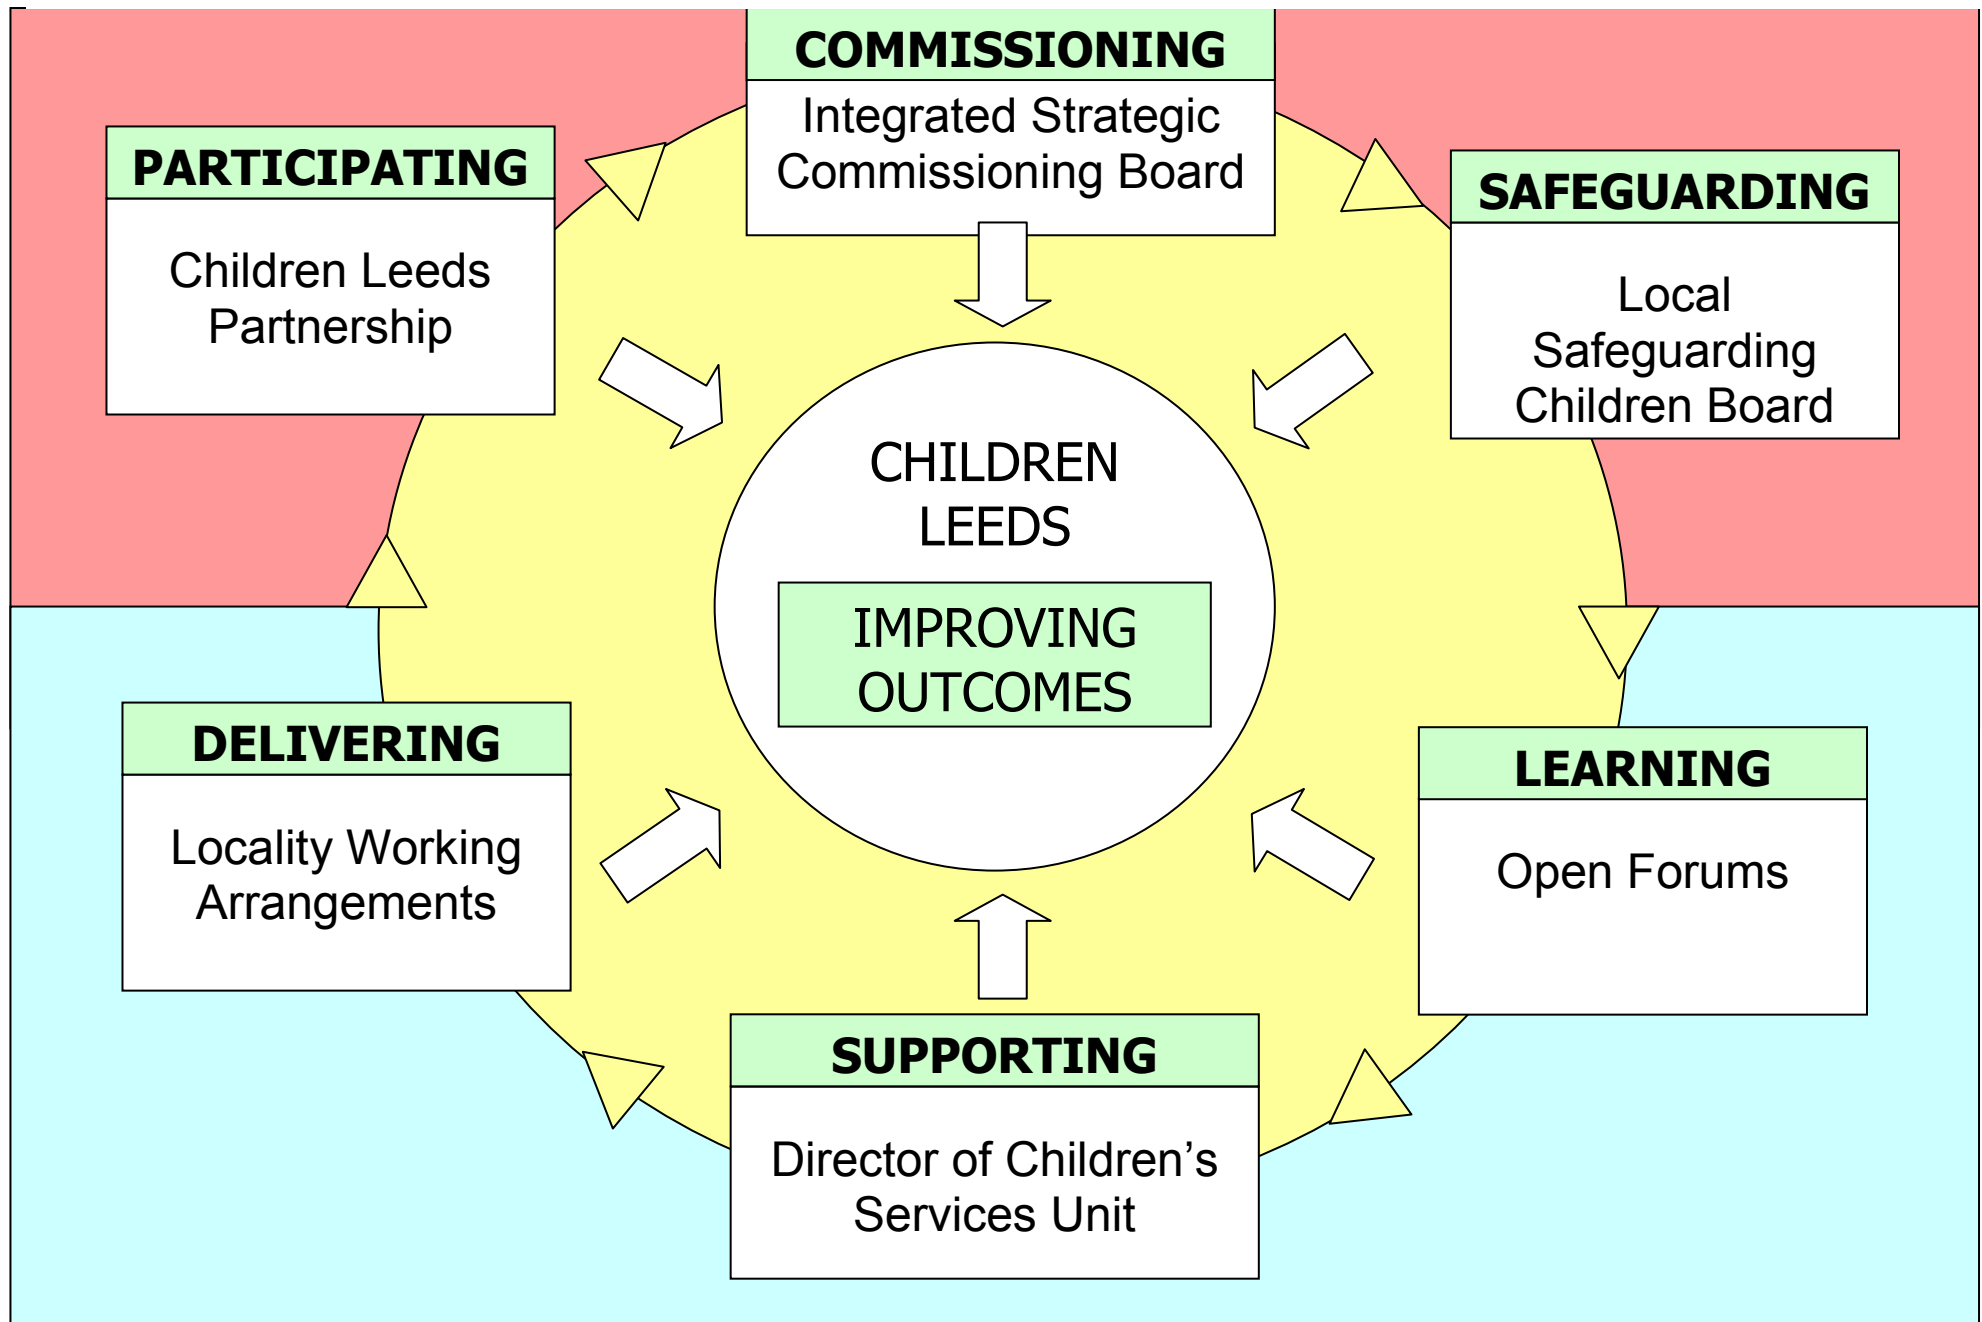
COMMISSIONING
Integrated Strategic Commissioning Board

PARTICIPATING
Children Leeds Partnership

SAFEGUARDING
Local Safeguarding Children Board

CHILDREN LEEDS

IMPROVING OUTCOMES

DELIVERING
Locality Working Arrangements

LEARNING
Open Forums

SUPPORTING
Director of Children's Services Unit